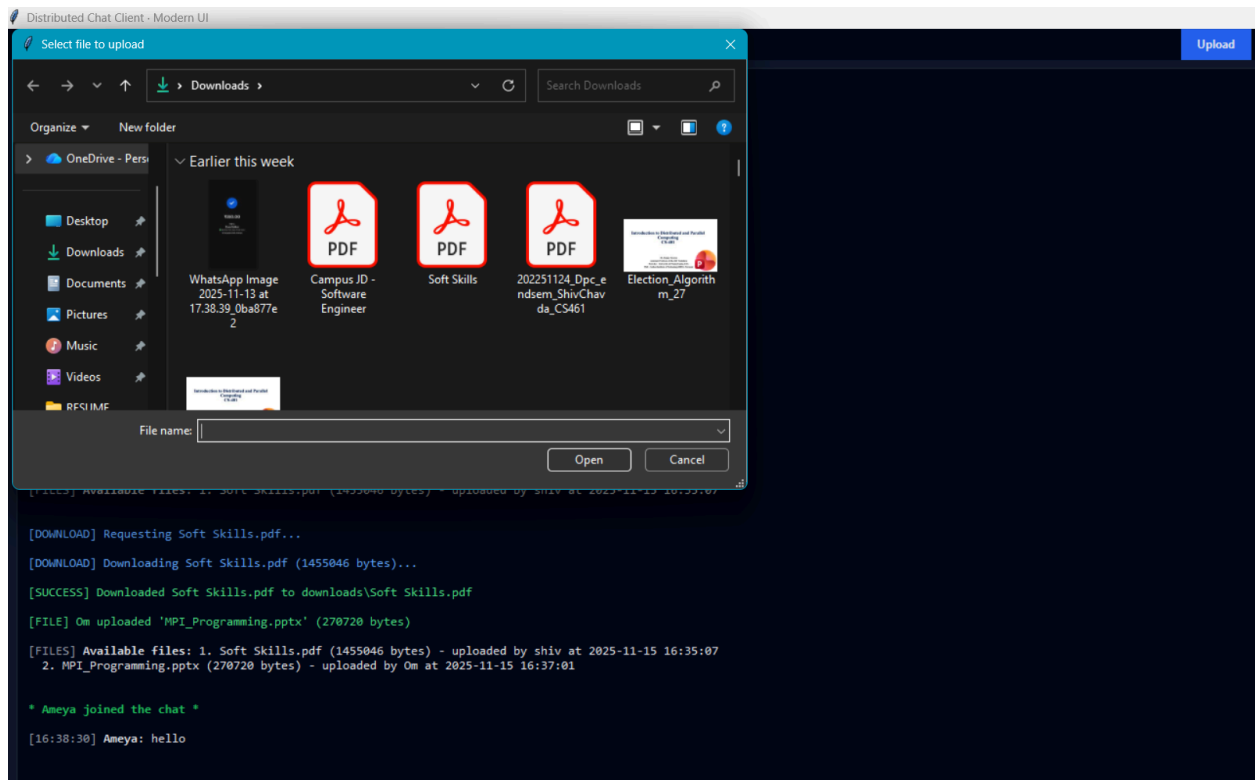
Distributed Chat Client - Modern UI

Select file to upload

Upload

Downloads

Search Downloads

Organize

New folder

OneDrive - Pers

Desktop

Downloads

Documents

Pictures

Music

Videos

RESUME

Earlier this week

WhatsApp Image 2025-11-13 at 17.38.39_0ba877e2

PDF

Campus JD - Software Engineer

PDF

Soft Skills

PDF

202251124_Dpc_endsem_ShivChavda_CS461

Introduction to Distributed and Parallel Computing CS461

Election_Algorithm_27

Introduction to Distributed and Parallel Computing CS461

File name:

Open

Cancel

[FILES] Available files: 1. Soft Skills.pdf (1455046 bytes) - uploaded by shiv at 2025-11-15 16:35:07

[DOWNLOAD] Requesting Soft Skills.pdf...

[DOWNLOAD] Downloading Soft Skills.pdf (1455046 bytes)...

[SUCCESS] Downloaded Soft Skills.pdf to downloads\Soft Skills.pdf

[FILE] Om uploaded 'MPI_Programming.pptx' (270720 bytes)

[FILES] Available files: 1. Soft Skills.pdf (1455046 bytes) - uploaded by shiv at 2025-11-15 16:35:07
2. MPI_Programming.pptx (270720 bytes) - uploaded by Om at 2025-11-15 16:37:01

* Ameya joined the chat *

[16:38:30] Ameya: hello